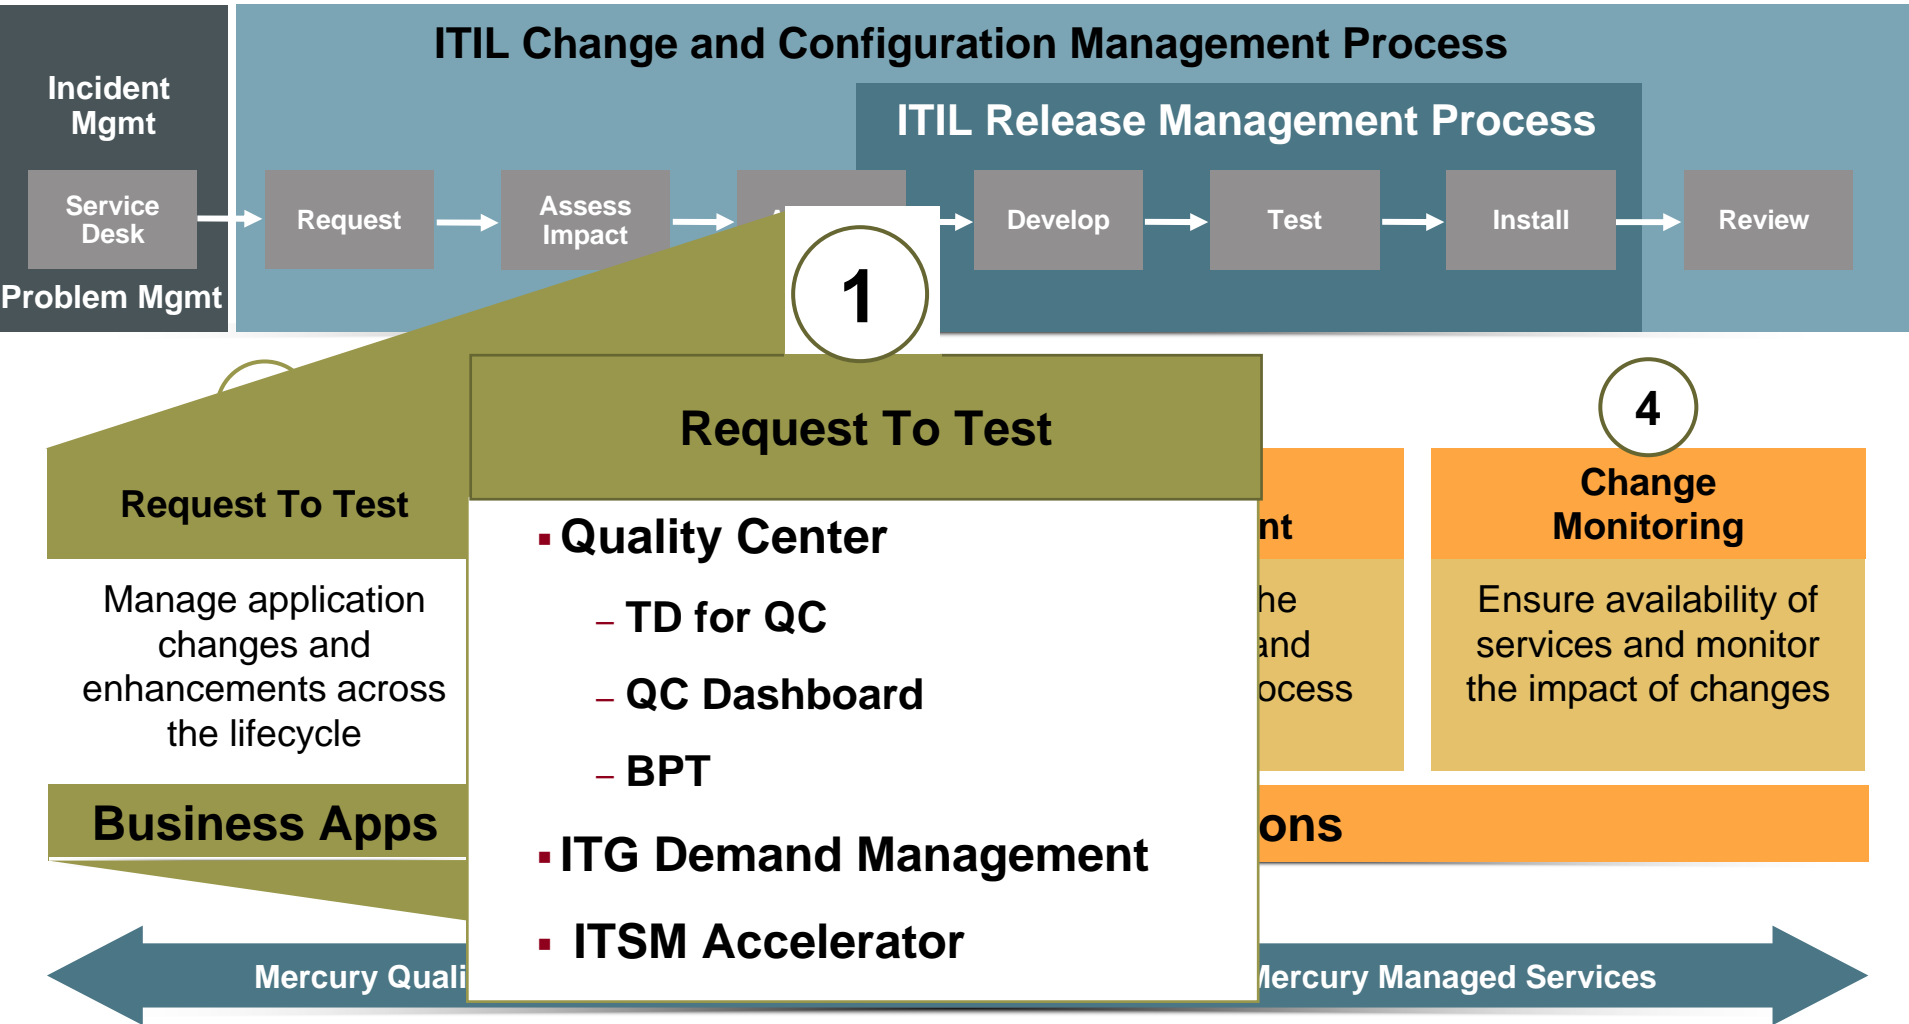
ITIL Change and Configuration Management Process

Incident Mgmt

Service Desk

Problem Mgmt

Request

Assess Impact

ITIL Release Management Process

Develop

Test

Install

Review

1

Request To Test

Manage application changes and enhancements across the lifecycle

Business Apps

Request To Test

▪ Quality Center

– TD for QC

– QC Dashboard

– BPT

▪ ITG Demand Management

▪ ITSM Accelerator

nt

he

and

ocess

ons

4

Change Monitoring

Ensure availability of services and monitor the impact of changes

Mercury Quali

Mercury Managed Services